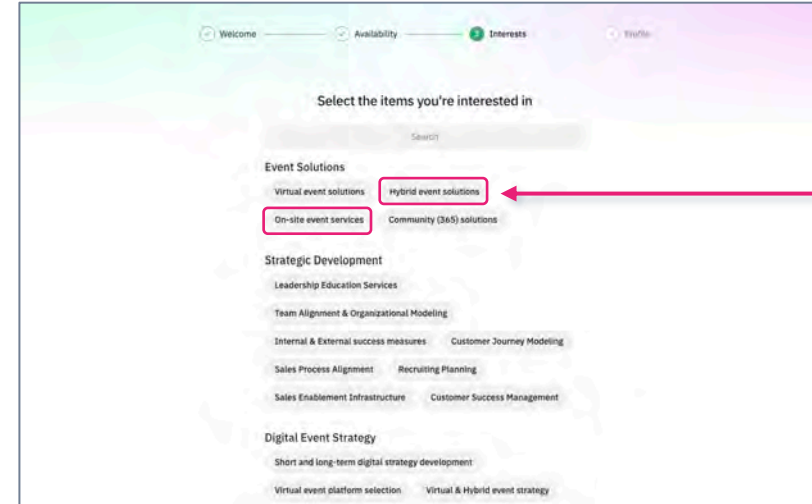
Welcome
Availability
3 Interests
Profile

Select the items you're interested in

Search

Event Solutions

Virtual event solutions
Hybrid event solutions
On-site event services
Community (365) solutions

Strategic Development

Leadership Education Services
Team Alignment & Organizational Modeling
Internal & External success measures
Customer Journey Modeling
Sales Process Alignment
Recruiting Planning
Sales Enablement Infrastructure
Customer Success Management

Digital Event Strategy

Short and long-term digital strategy development
Virtual event platform selection
Virtual & Hybrid event strategy